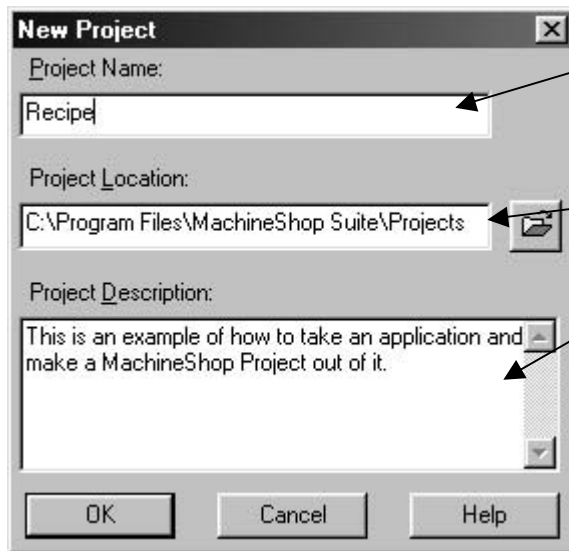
New Project

Project Name:

Recipe

Project Location:

C:\Program Files\MachineShop Suite\Projects

Project Description:

This is an example of how to take an application and make a MachineShop Project out of it.

OK

Cancel

Help